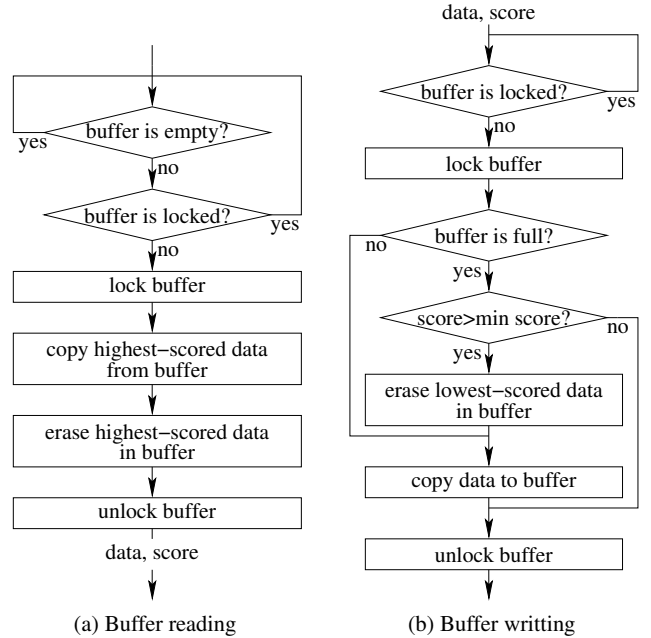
buffer is empty?
yes
no
buffer is locked?
yes
no
lock buffer
copy highest−scored data from buffer
erase highest−scored data in buffer
unlock buffer
data, score

(a) Buffer reading

data, score
buffer is locked?
yes
no
lock buffer
buffer is full?
no
yes
score>min score?
no
yes
erase lowest−scored data in buffer
copy data to buffer
unlock buffer

(b) Buffer writting